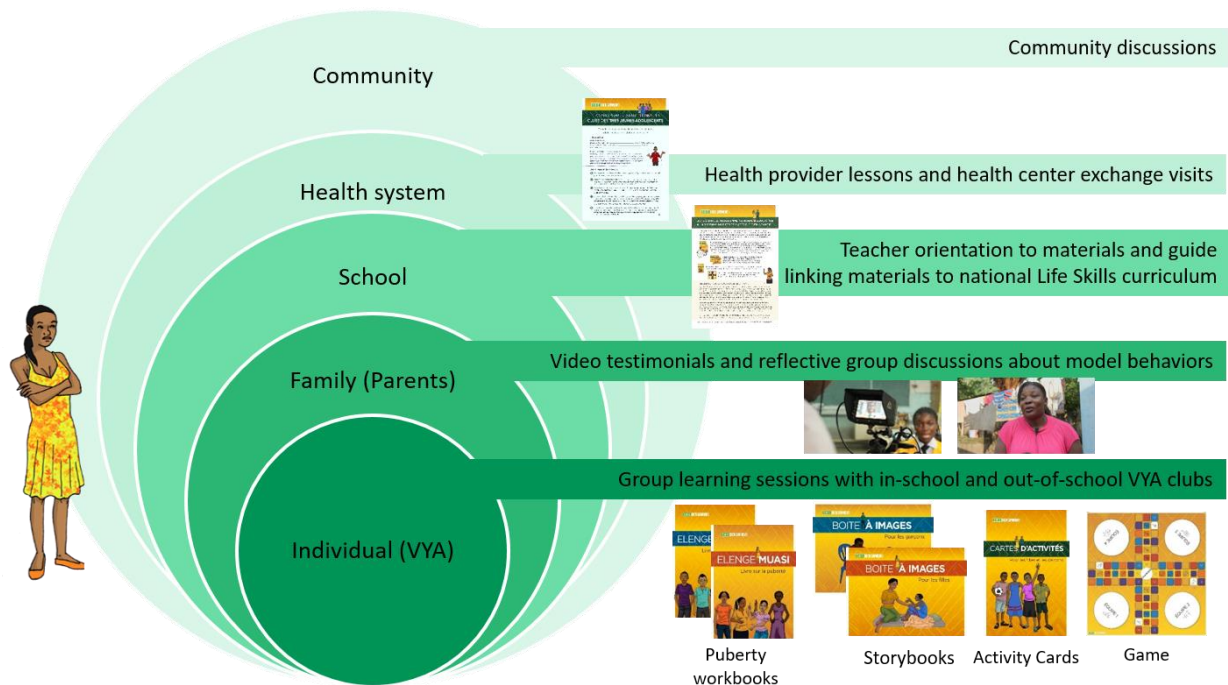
Community

Community discussions

Health system

Health provider lessons and health center exchange visits

School

Teacher orientation to materials and guide linking materials to national Life Skills curriculum

Family (Parents)

Video testimonials and reflective group discussions about model behaviors

Individual (VYA)

Group learning sessions with in-school and out-of-school VYA clubs

ELENGE

ELENGE MUASI

BOITE À IMAGES

BOITE À IMAGES

CARTES D'ACTIVITÉS

Puberty workbooks

Storybooks

Activity Cards

Game